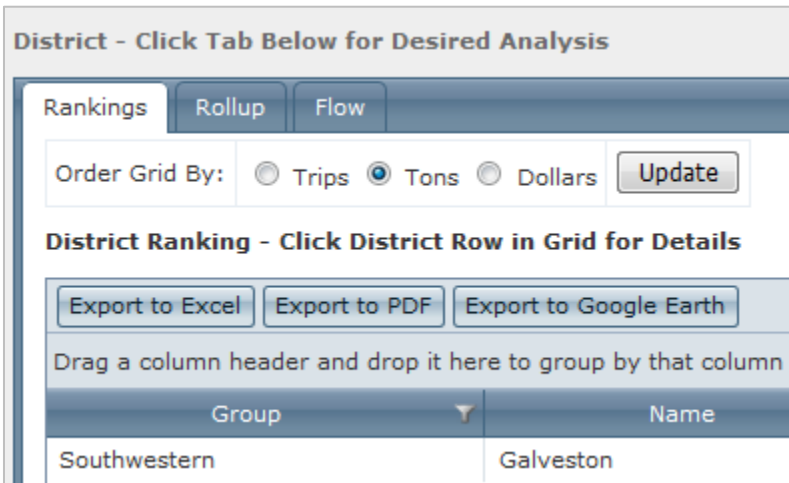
District - Click Tab Below for Desired Analysis

Rankings | Rollup | Flow

Order Grid By: Trips Tons Dollars Update

District Ranking - Click District Row in Grid for Details

Export to Excel | Export to PDF | Export to Google Earth

Drag a column header and drop it here to group by that column

| Group | Name |
|---|---|
| Southwestern | Galveston |